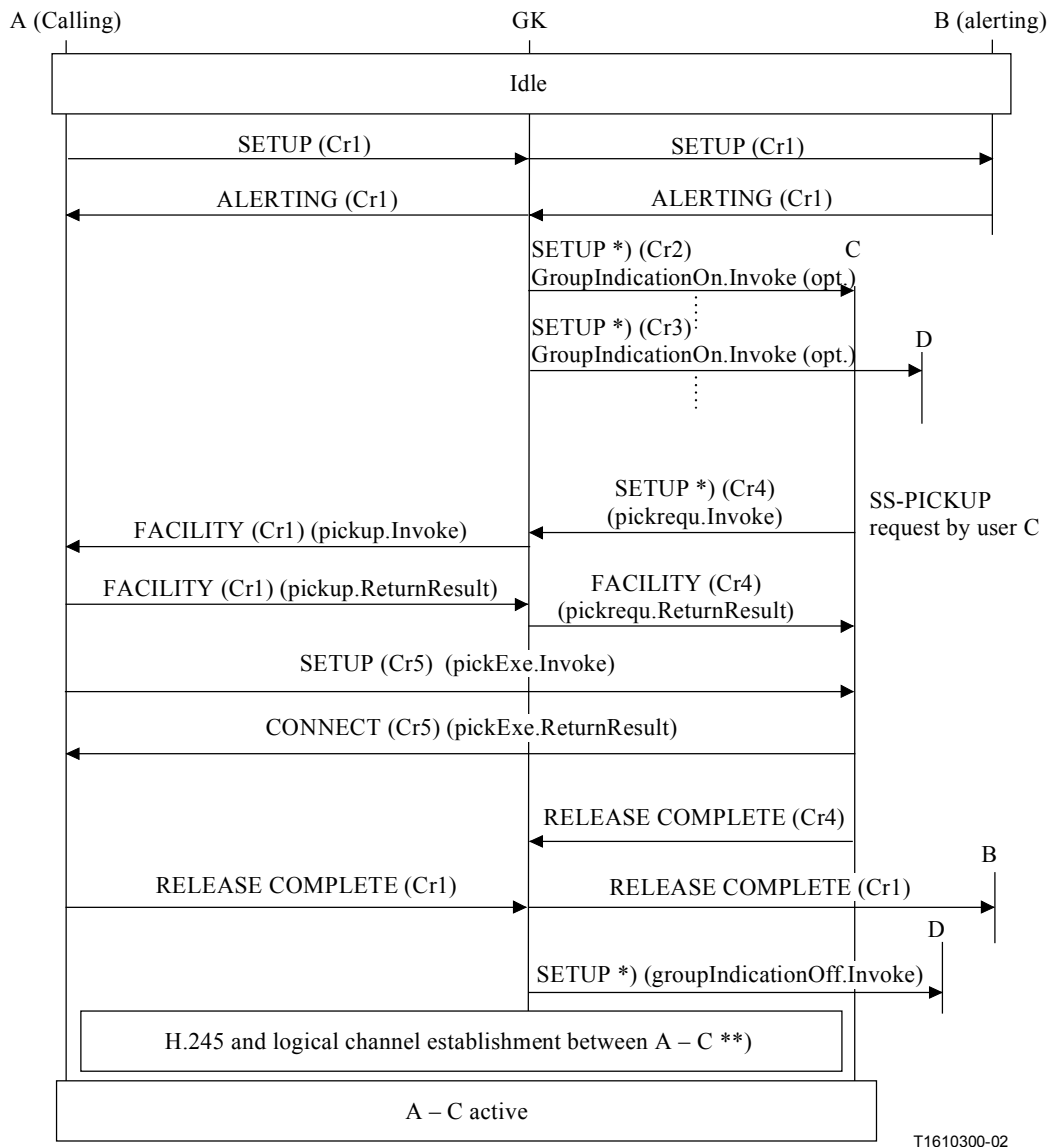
A (Calling)

GK

B (alerting)

Idle

SETUP (Cr1)

SETUP (Cr1)

ALERTING (Cr1)

ALERTING (Cr1)

SETUP *) (Cr2)
GroupIndicationOn.Invoke (opt.)

C

SETUP *) (Cr3)
GroupIndicationOn.Invoke (opt.)

D

SETUP *) (Cr4)
(pickrequ.Invoke)

SS-PICKUP
request by user C

FACILITY (Cr1) (pickup.Invoke)

FACILITY (Cr1) (pickup.ReturnResult)

FACILITY (Cr4)
(pickrequ.ReturnResult)

SETUP (Cr5) (pickExe.Invoke)

CONNECT (Cr5) (pickExe.ReturnResult)

RELEASE COMPLETE (Cr4)

B

RELEASE COMPLETE (Cr1)

RELEASE COMPLETE (Cr1)

D

SETUP *) (groupIndicationOff.Invoke)

H.245 and logical channel establishment between A – C **)

A – C active

T1610300-02